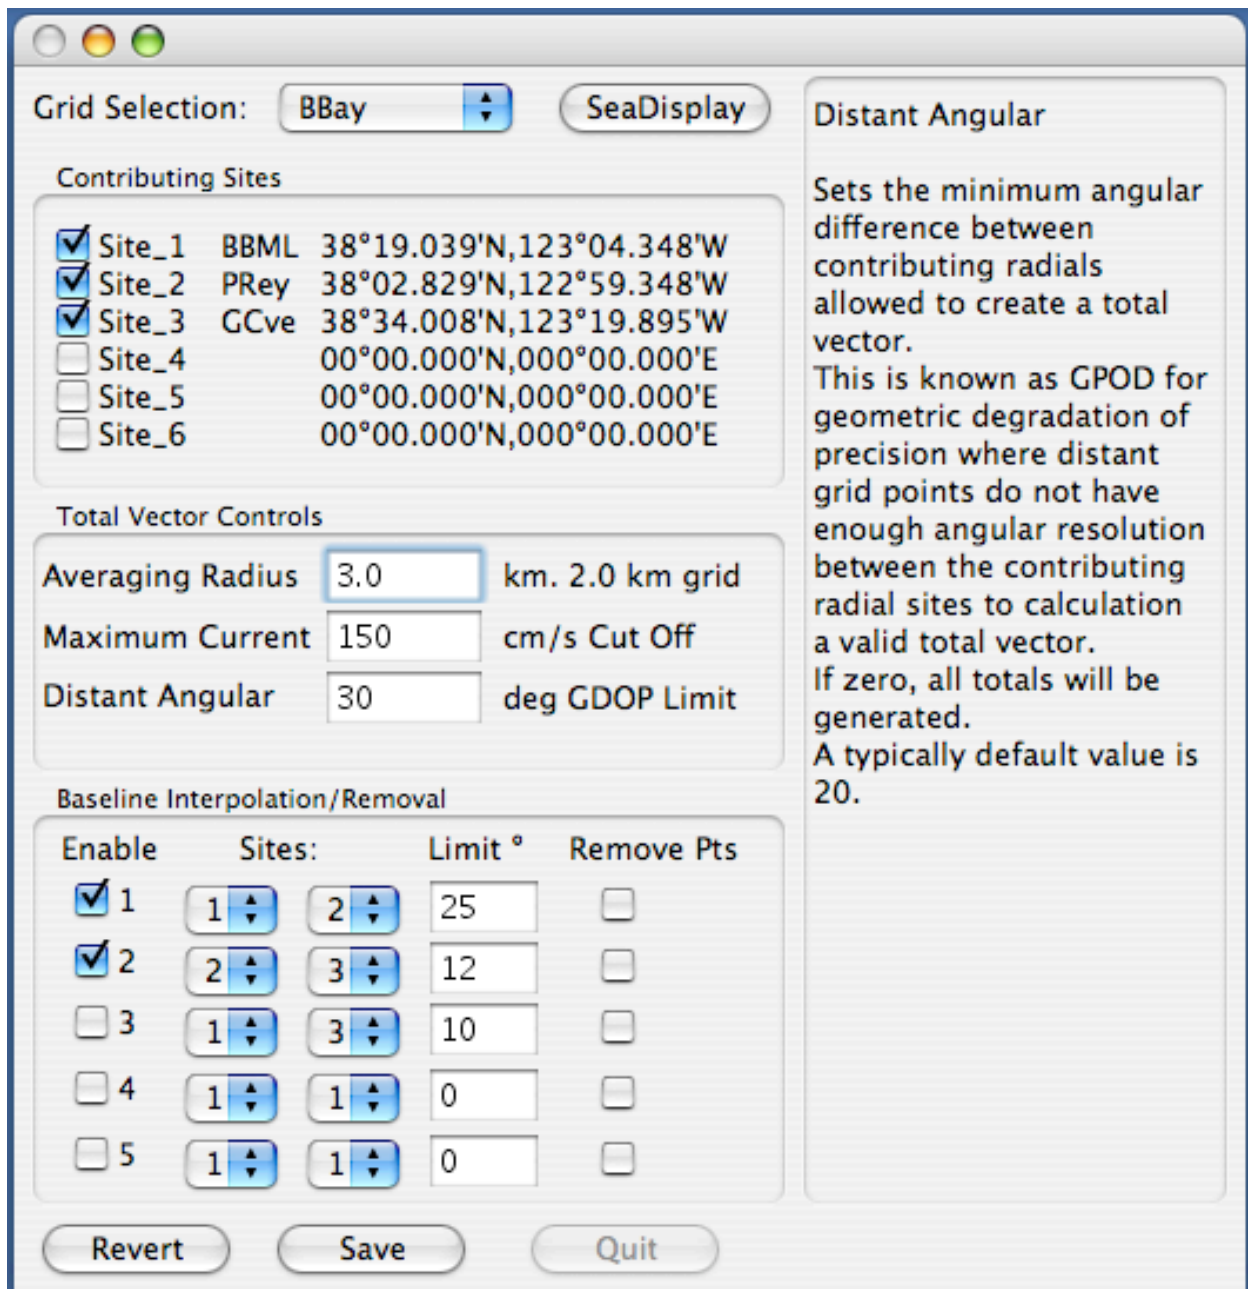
Grid Selection: BBay SeaDisplay

Contributing Sites

Site_1 BBML 38°19.039'N,123°04.348'W
Site_2 PRey 38°02.829'N,122°59.348'W
Site_3 GCve 38°34.008'N,123°19.895'W
Site_4 00°00.000'N,000°00.000'E
Site_5 00°00.000'N,000°00.000'E
Site_6 00°00.000'N,000°00.000'E

Total Vector Controls

Averaging Radius 3.0 km. 2.0 km grid
Maximum Current 150 cm/s Cut Off
Distant Angular 30 deg GDOP Limit

Baseline Interpolation/Removal

| Enable | Sites: | | Limit ° | Remove Pts |
|---|---|---|---|---|
| 1 | 1 | 2 | 25 | |
| 2 | 2 | 3 | 12 | |
| 3 | 1 | 3 | 10 | |
| 4 | 1 | 1 | 0 | |
| 5 | 1 | 1 | 0 | |

Revert Save Quit

Distant Angular

Sets the minimum angular difference between contributing radials allowed to create a total vector.
This is known as GPOD for geometric degradation of precision where distant grid points do not have enough angular resolution between the contributing radial sites to calculation a valid total vector.
If zero, all totals will be generated.
A typically default value is 20.